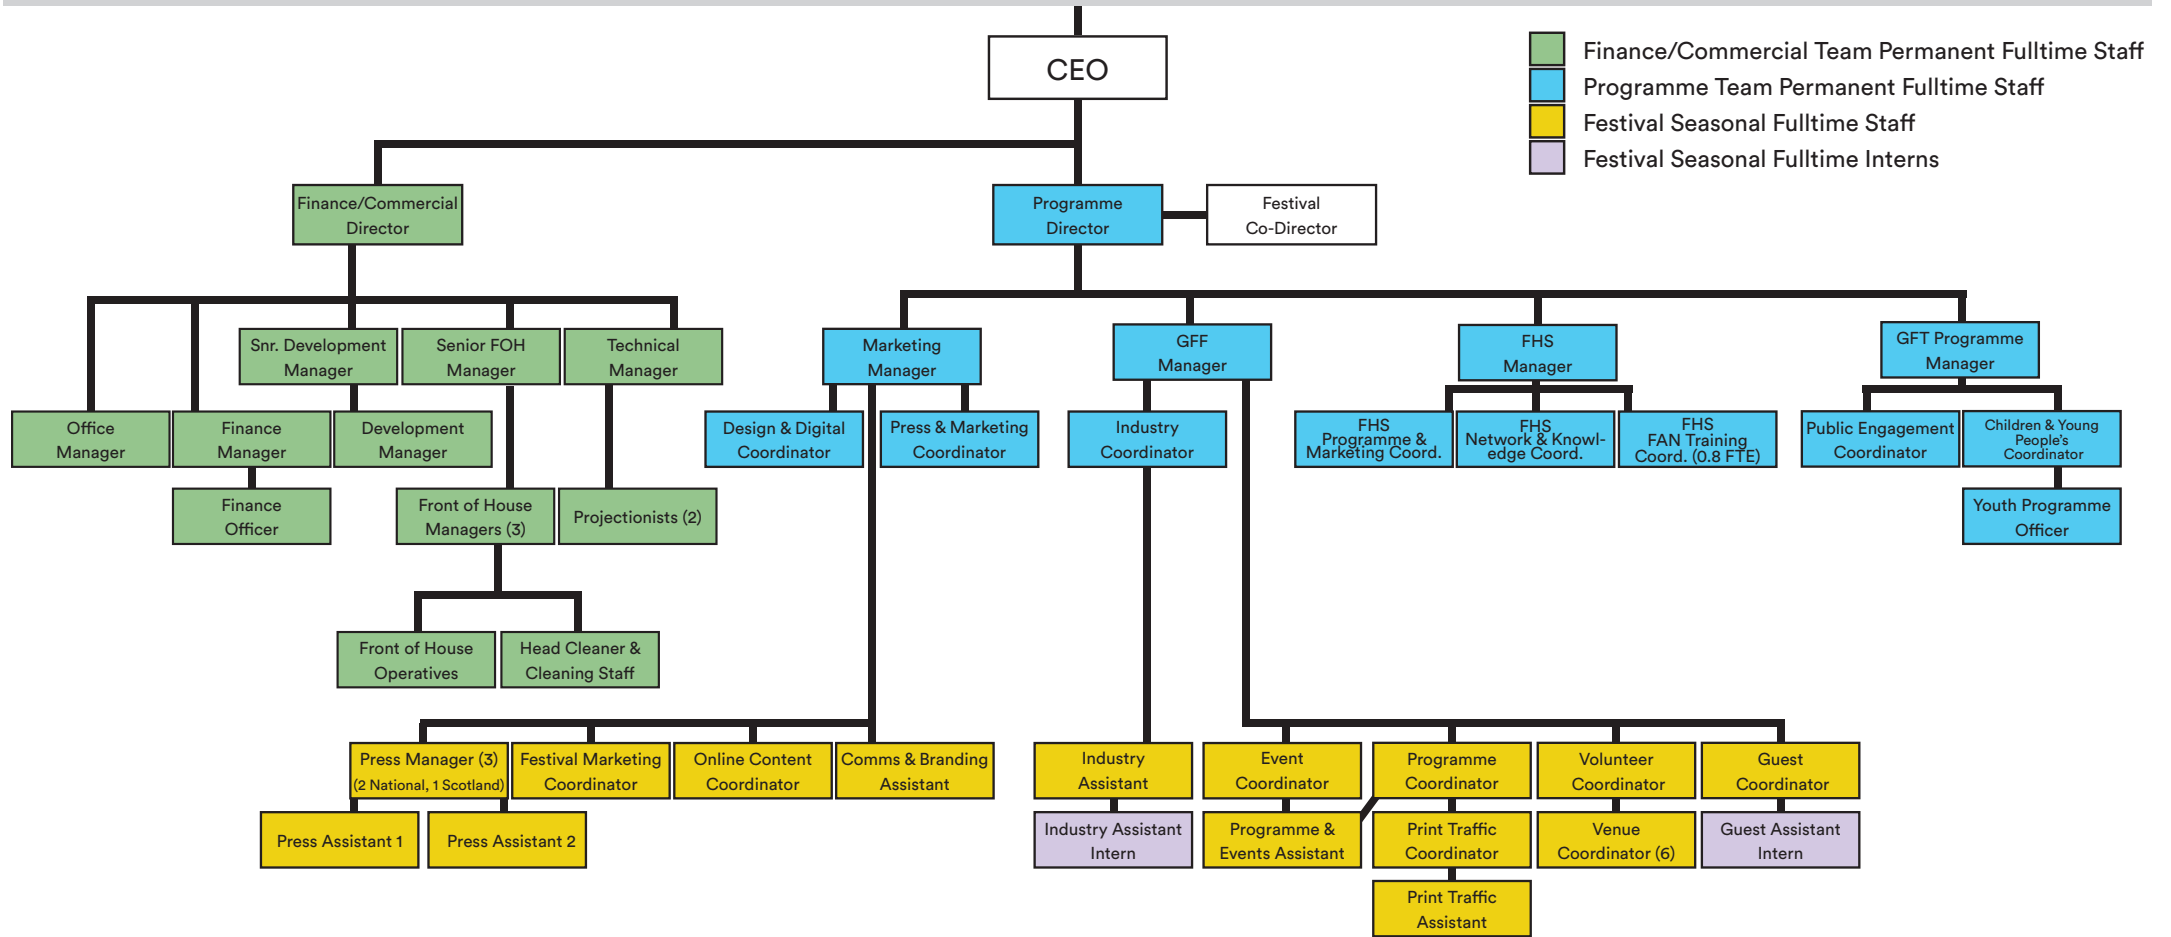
CEO

Finance/Commercial Team Permanent Fulltime Staff
Programme Team Permanent Fulltime Staff
Festival Seasonal Fulltime Staff
Festival Seasonal Fulltime Interns

Finance/Commercial Director

Programme Director

Festival Co-Director

Snr. Development Manager

Senior FOH Manager

Technical Manager

Office Manager

Finance Manager

Development Manager

Finance Officer

Front of House Managers (3)

Projectionists (2)

Front of House Operatives

Head Cleaner & Cleaning Staff

Marketing Manager

GFF Manager

FHS Manager

GFT Programme Manager

Design & Digital Coordinator

Press & Marketing Coordinator

Industry Coordinator

FHS Programme & Marketing Coord.

FHS Network & Knowledge Coord.

FHS FAN Training Coord. (0.8 FTE)

Public Engagement Coordinator

Children & Young People's Coordinator

Youth Programme Officer

Press Manager (3) (2 National, 1 Scotland)

Festival Marketing Coordinator

Online Content Coordinator

Comms & Branding Assistant

Press Assistant 1

Press Assistant 2

Industry Assistant

Industry Assistant Intern

Event Coordinator

Programme & Events Assistant

Programme Coordinator

Print Traffic Coordinator

Print Traffic Assistant

Volunteer Coordinator

Venue Coordinator (6)

Guest Coordinator

Guest Assistant Intern